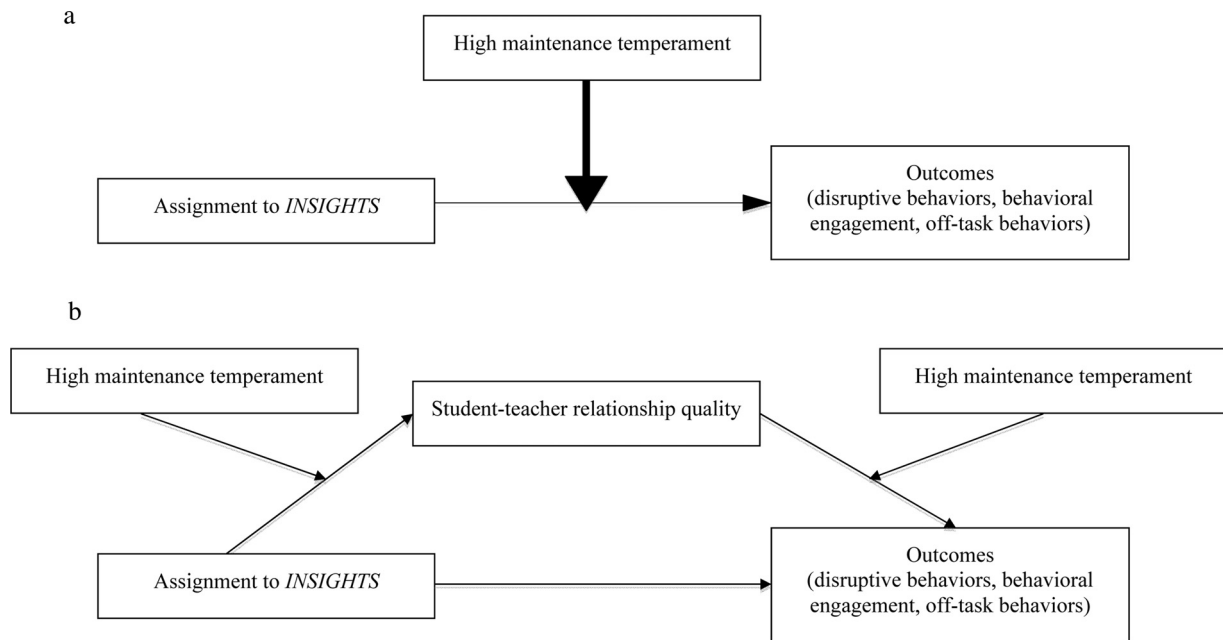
a

High maintenance temperament

Assignment to *INSIGHTS*

Outcomes
(disruptive behaviors, behavioral engagement, off-task behaviors)

b

High maintenance temperament

Student-teacher relationship quality

High maintenance temperament

Assignment to *INSIGHTS*

Outcomes
(disruptive behaviors, behavioral engagement, off-task behaviors)